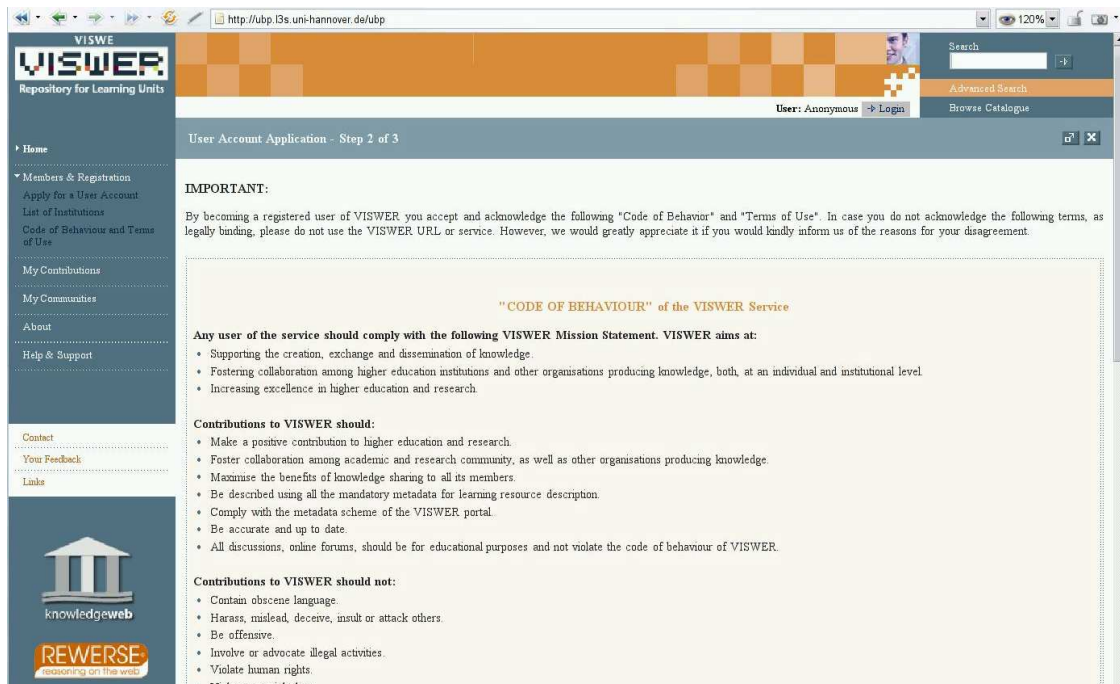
http://ubp.l3s.uni-hannover.de/ubp

120%

VISWE
VISWER
Repository for Learning Units

Search
Advanced Search
Browse Catalogue

User: Anonymous Login

Home

Members & Registration
Apply for a User Account
List of Institutions
Code of Behaviour and Terms of Use

My Contributions

My Communities

About

Help & Support

Contact
Your Feedback
Links

knowledgeweb

REWERSE
reasoning on the web

User Account Application - Step 2 of 3

IMPORTANT:

By becoming a registered user of VISWER you accept and acknowledge the following "Code of Behavior" and "Terms of Use". In case you do not acknowledge the following terms, as legally binding, please do not use the VISWER URL or service. However, we would greatly appreciate it if you would kindly inform us of the reasons for your disagreement.

"CODE OF BEHAVIOUR" of the VISWER Service

Any user of the service should comply with the following VISWER Mission Statement. VISWER aims at:
• Supporting the creation, exchange and dissemination of knowledge.
• Fostering collaboration among higher education institutions and other organisations producing knowledge, both, at an individual and institutional level.
• Increasing excellence in higher education and research.

Contributions to VISWER should:
• Make a positive contribution to higher education and research.
• Foster collaboration among academic and research community, as well as other organisations producing knowledge.
• Maximise the benefits of knowledge sharing to all its members.
• Be described using all the mandatory metadata for learning resource description.
• Comply with the metadata scheme of the VISWER portal.
• Be accurate and up to date.
• All discussions, online forums, should be for educational purposes and not violate the code of behaviour of VISWER.

Contributions to VISWER should not:
• Contain obscene language.
• Harass, mislead, deceive, insult or attack others.
• Be offensive.
• Involve or advocate illegal activities.
• Violate human rights.
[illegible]